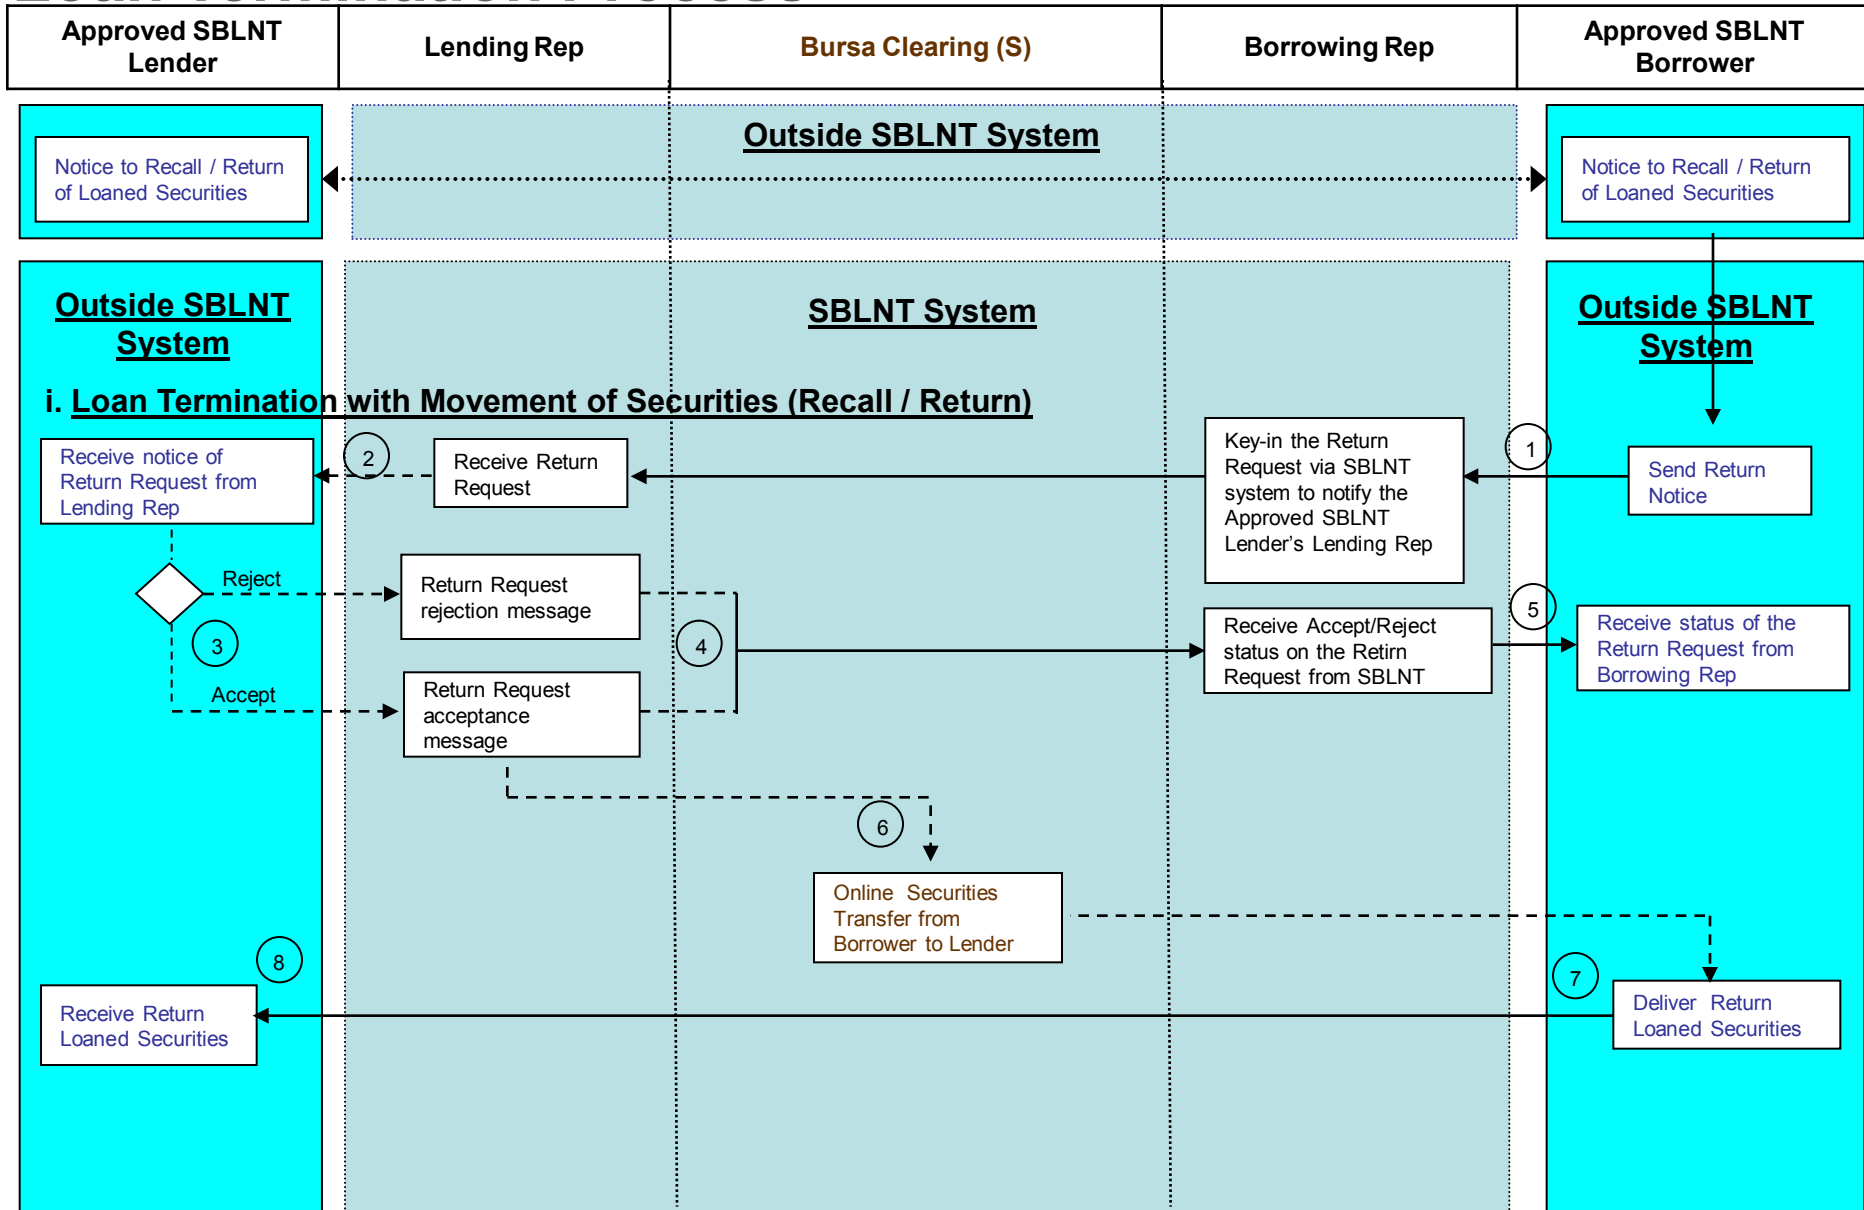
| Approved SBLNT Lender | Lending Rep | Bursa Clearing (S) | Borrowing Rep | Approved SBLNT Borrower |
|---|---|---|---|---|

Notice to Recall / Return of Loaned Securities

Outside SBLNT System

Notice to Recall / Return of Loaned Securities

Outside SBLNT System

SBLNT System

Outside SBLNT System

i. Loan Termination with Movement of Securities (Recall / Return)

1

Send Return Notice

Key-in the Return Request via SBLNT system to notify the Approved SBLNT Lender's Lending Rep

2

Receive Return Request

Receive notice of Return Request from Lending Rep

Reject

Return Request rejection message

3

Accept

Return Request acceptance message

4

Receive Accept/Reject status on the Retirn Request from SBLNT

5

Receive status of the Return Request from Borrowing Rep

6

Online Securities Transfer from Borrower to Lender

7

Deliver Return Loaned Securities

8

Receive Return Loaned Securities